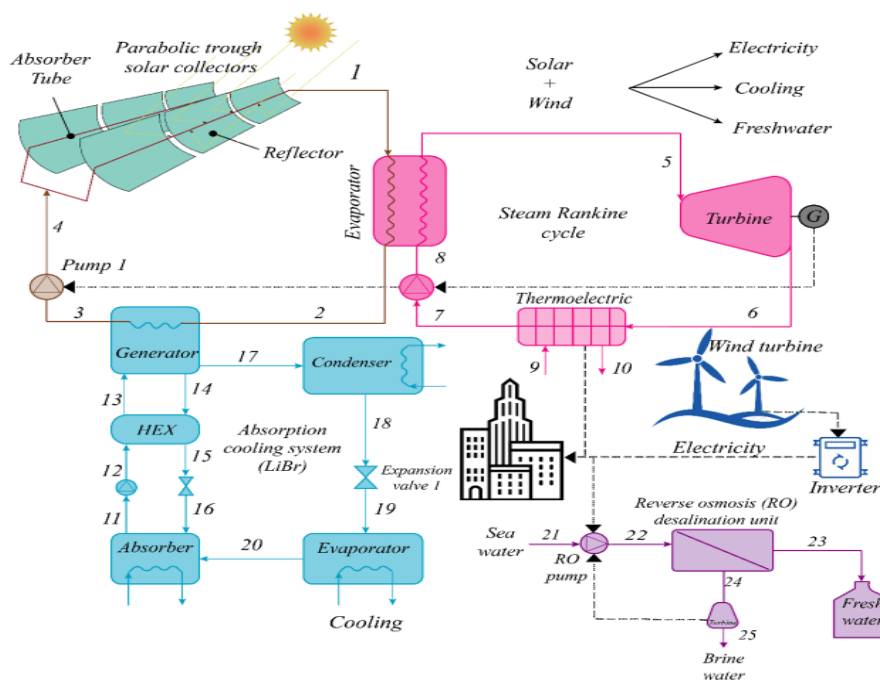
Absorber Tube

Parabolic trough solar collectors

1

Reflector

Solar + Wind

Electricity

Cooling

Freshwater

5

Evaporator

Steam Rankine cycle

Turbine

G

4

Pump 1

8

3

2

7

Thermoelectric

6

Generator

17

Condenser

9

10

Wind turbine

14

13

HEX

Absorption cooling system (LiBr)

18

15

Electricity

12

Expansion valve 1

Inverter

11

16

19

Reverse osmosis (RO) desalination unit

Sea water

21

22

23

Absorber

20

Evaporator

RO pump

24

Fresh water

Turbine

25

Cooling

Brine water